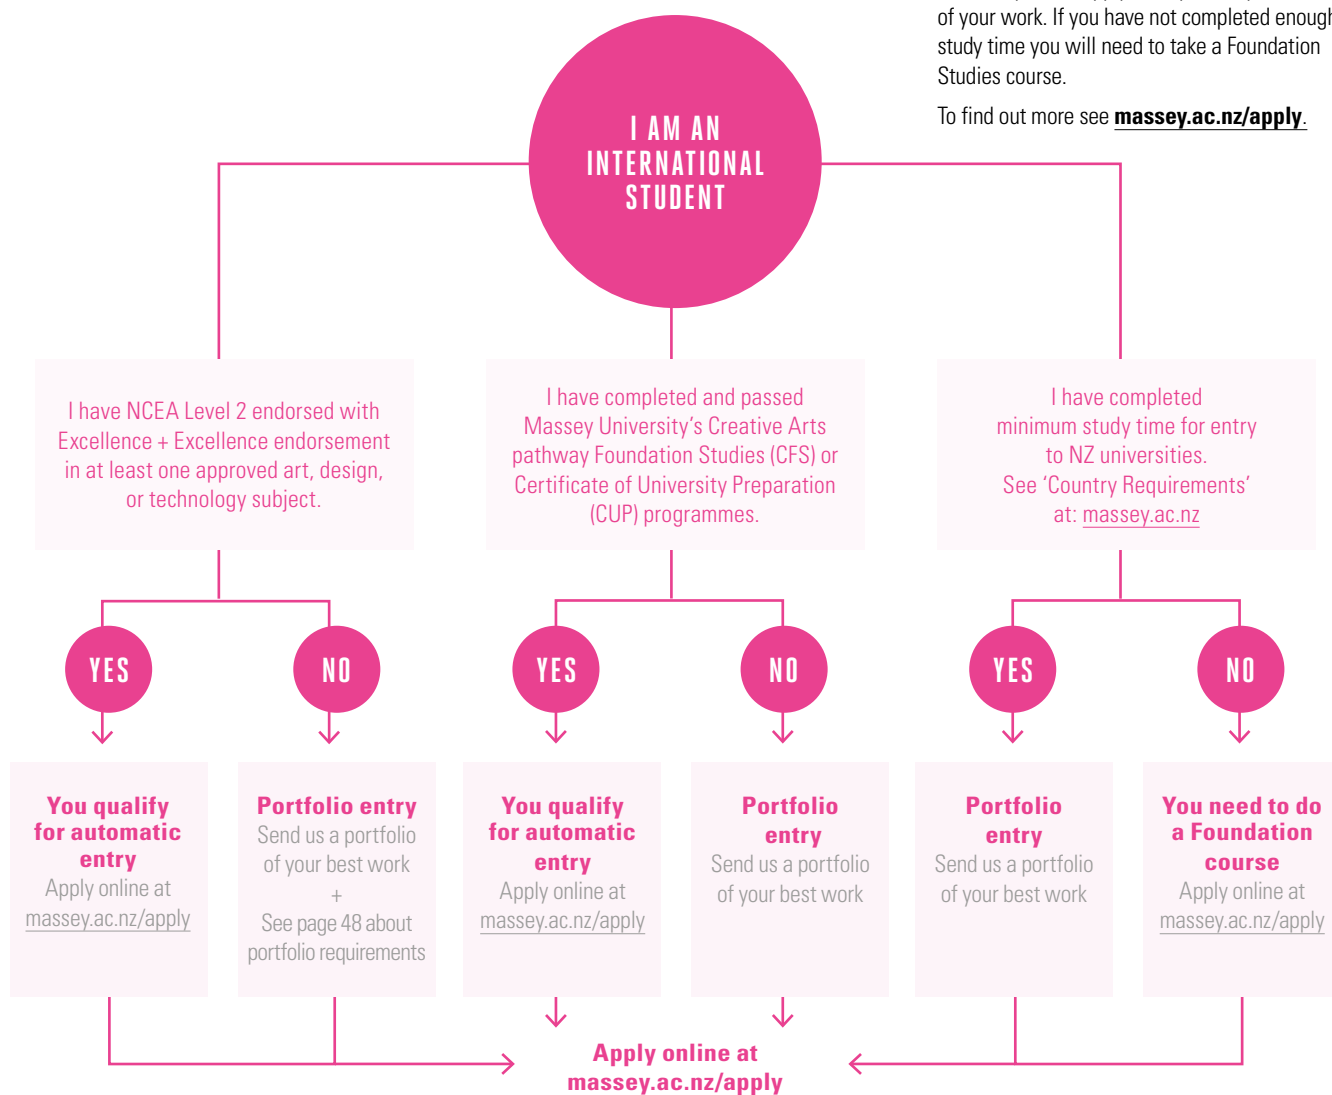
of your work. If you have not completed enough study time you will need to take a Foundation Studies course.

To find out more see massey.ac.nz/apply.

I AM AN INTERNATIONAL STUDENT

I have NCEA Level 2 endorsed with Excellence + Excellence endorsement in at least one approved art, design, or technology subject.

YES

You qualify for automatic entry
Apply online at massey.ac.nz/apply

NO

Portfolio entry
Send us a portfolio of your best work
+
See page 48 about portfolio requirements

I have completed and passed Massey University's Creative Arts pathway Foundation Studies (CFS) or Certificate of University Preparation (CUP) programmes.

YES

You qualify for automatic entry
Apply online at massey.ac.nz/apply

NO

Portfolio entry
Send us a portfolio of your best work

I have completed minimum study time for entry to NZ universities. See 'Country Requirements' at: massey.ac.nz

YES

Portfolio entry
Send us a portfolio of your best work

NO

You need to do a Foundation course
Apply online at massey.ac.nz/apply

Apply online at massey.ac.nz/apply